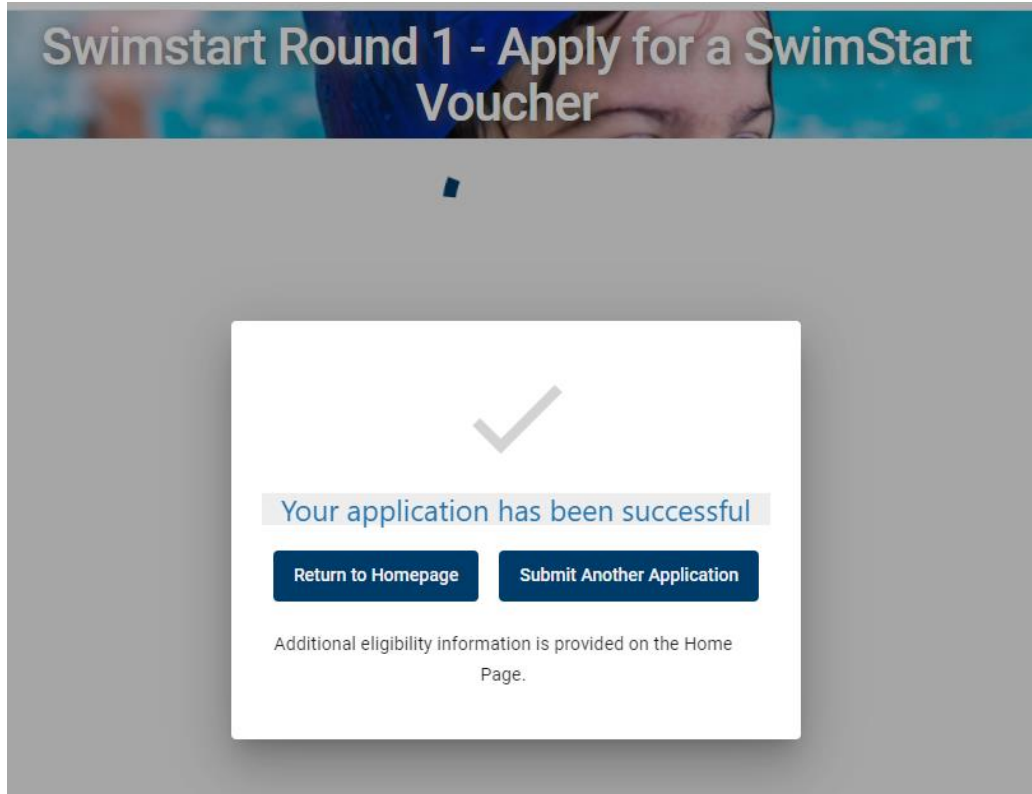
Swimstart Round 1 - Apply for a SwimStart Voucher

Your application has been successful

Return to Homepage

Submit Another Application

Additional eligibility information is provided on the Home Page.